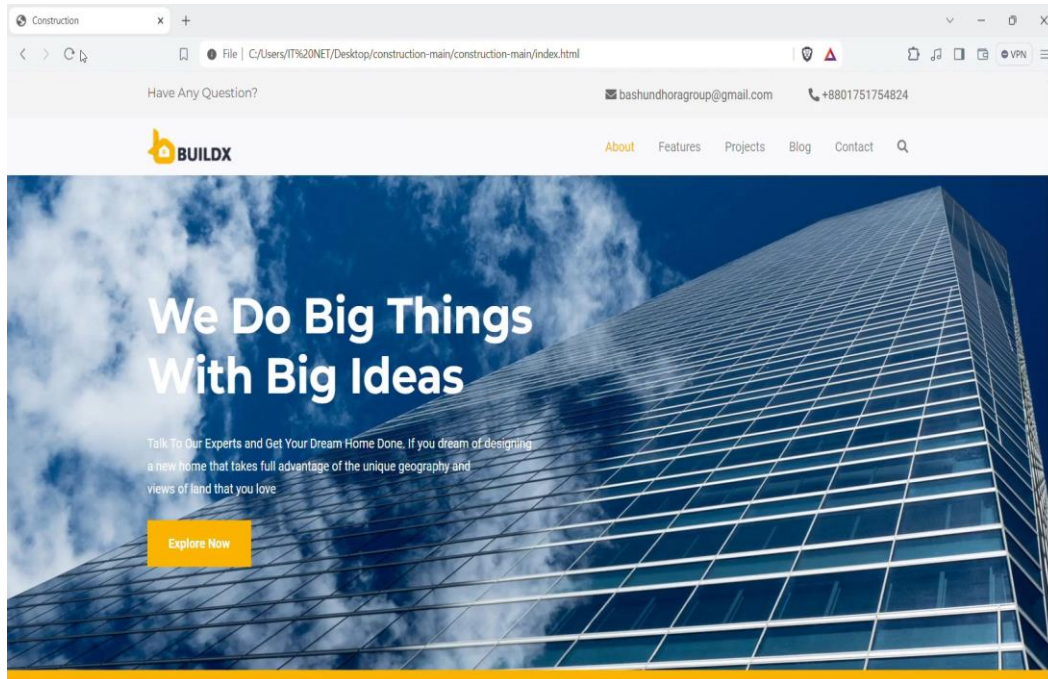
Construction × +

File | C:/Users/IT%20NET/Desktop/construction-main/construction-main/index.html

VPN

Have Any Question?

bashundhoragroup@gmail.com

+8801751754824

BUILDX

About Features Projects Blog Contact

We Do Big Things With Big Ideas

Talk To Our Experts and Get Your Dream Home Done. If you dream of designing a new home that takes full advantage of the unique geography and views of land that you love

Explore Now